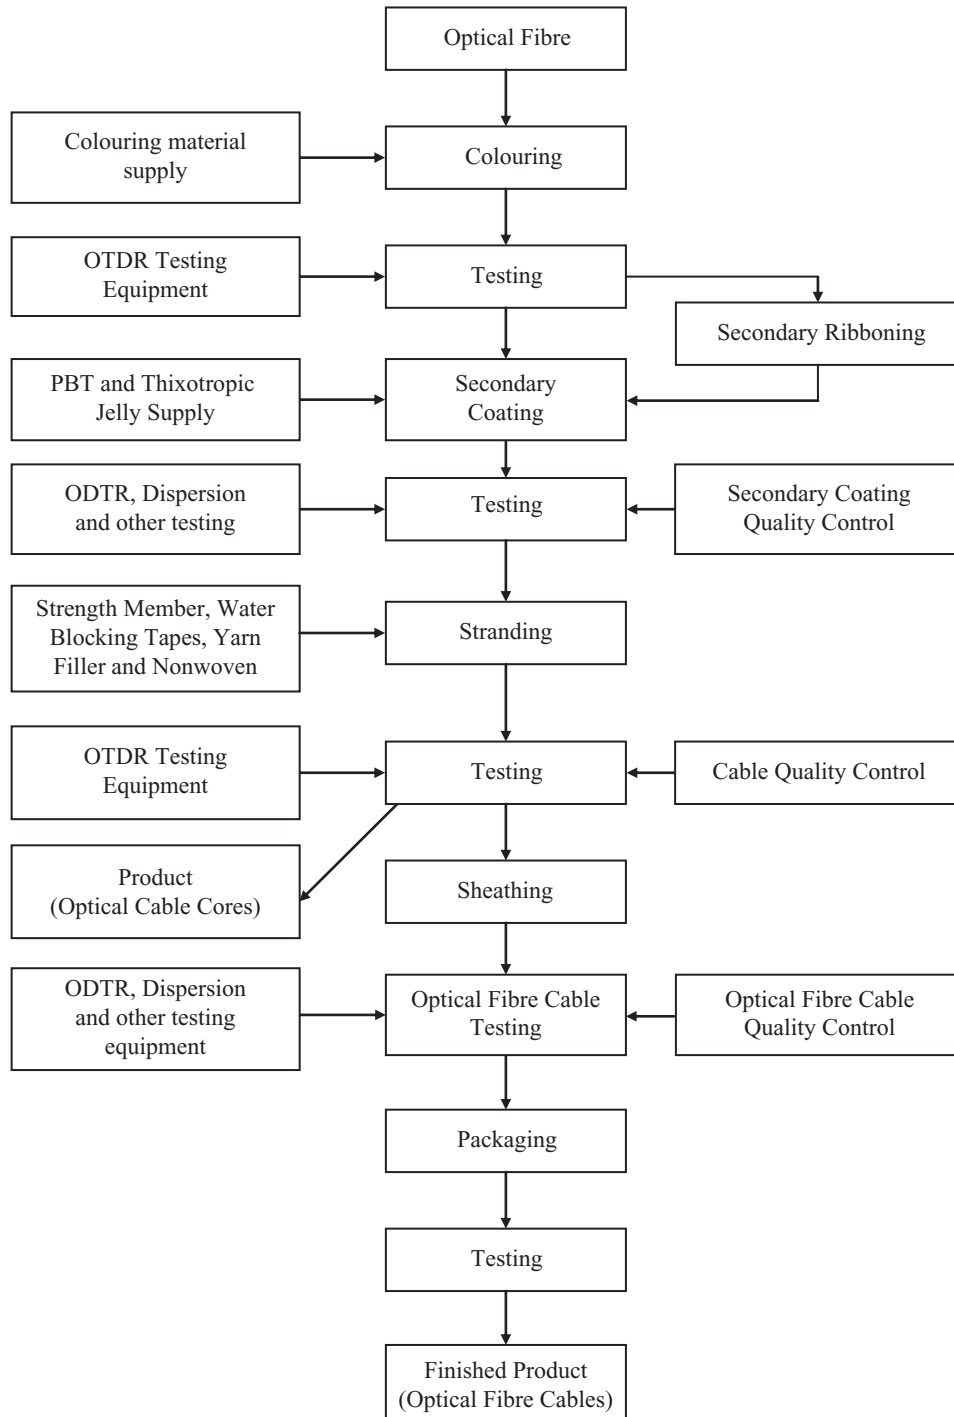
Optical Fibre

Colouring material supply

Colouring

OTDR Testing Equipment

Testing

Secondary Ribboning

PBT and Thixotropic Jelly Supply

Secondary Coating

ODTR, Dispersion and other testing

Testing

Secondary Coating Quality Control

Strength Member, Water Blocking Tapes, Yarn Filler and Nonwoven

Stranding

OTDR Testing Equipment

Testing

Cable Quality Control

Product (Optical Cable Cores)

Sheathing

ODTR, Dispersion and other testing equipment

Optical Fibre Cable Testing

Optical Fibre Cable Quality Control

Packaging

Testing

Finished Product (Optical Fibre Cables)